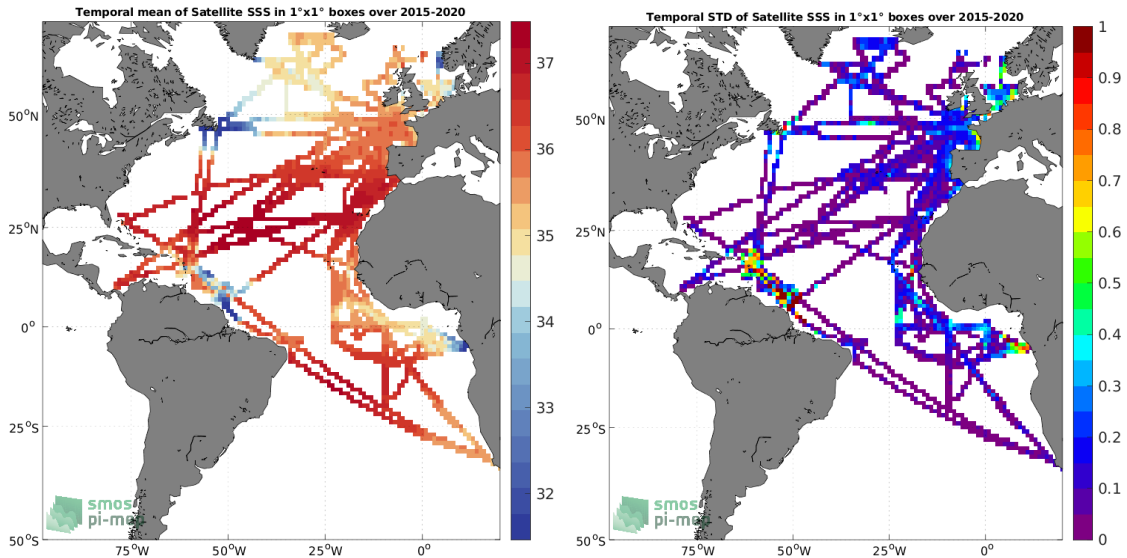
Temporal mean of Satellite SSS in 1°x1° boxes over 2015-2020

50°N
25°N
0°
25°S
50°S
75°W 50°W 25°W 0°

37
36
35
34
33
32

smos pi-mep

Temporal STD of Satellite SSS in 1°x1° boxes over 2015-2020

50°N
25°N
0°
25°S
50°S
75°W 50°W 25°W 0°

1
0.9
0.8
0.7
0.6
0.5
0.4
0.3
0.2
0.1
0

smos pi-mep